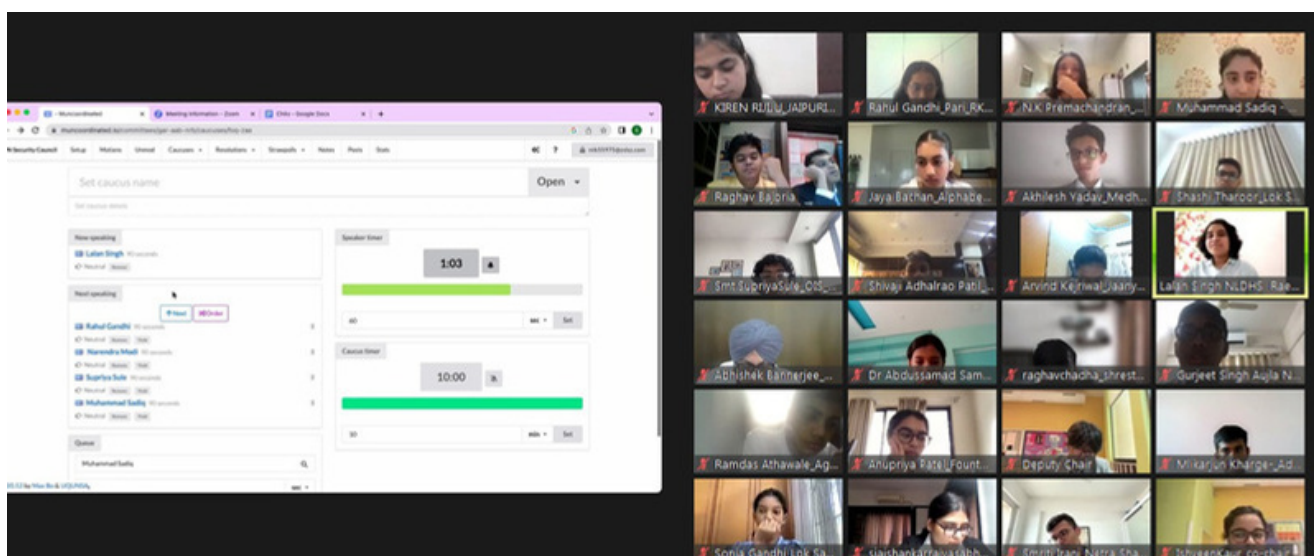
Muncoordinated
Meeting information - Zoom
Chits - Google Docs
muncoordinated.io/committees/
N Security Council  Setup  Motions  Unmod  Caucuses  Resolutions  Strawpolls  Notes  Posts  Stats

Set caucus name
Open
Set caucus details

Now speaking
Lalan Singh 90 seconds
Neutral

Next speaking
Next  Order
Rahul Gandhi 90 seconds
Neutral
Narendra Modi 90 seconds
Neutral
Supriya Sule 90 seconds
Neutral
Muhammad Sadiq 90 seconds
Neutral

Queue
Muhammad Sadiq

Speaker timer
1:03
60  sec  Set

Caucus timer
10:00
10  min  Set

KIREN RIJIJU_JAIPURI...
Rahul Gandhi_Pari_RK...
N.K Premachandran_...
Muhammad Sadiq -
Raghav Bajoria
Jaya Bathan_Alphabe...
Akhilesh Yadav_Medh...
Shashi Tharoor_Lok S...
Smt.SupriyaSule_OIS_...
Shivaji Adhalrao Pati...
Arvind Kejriwal_Jaany...
Lalan Singh NLDHS: Rae...
Abhishek Bannerjee_...
Dr Abdussamad Sam...
raghavchadha_shrest...
Gurjeet Singh Aujla N...
Ramdas Athawale_Ag...
Anupriya Patel_Fount...
Deputy Chair
Mlikarjun Kharge-_Ad...
Sonia Gandhi_Lok Sa...
sjaishankarravasabh...
Smriti Irani_Natra Sha...
ShreenKaur_corchair